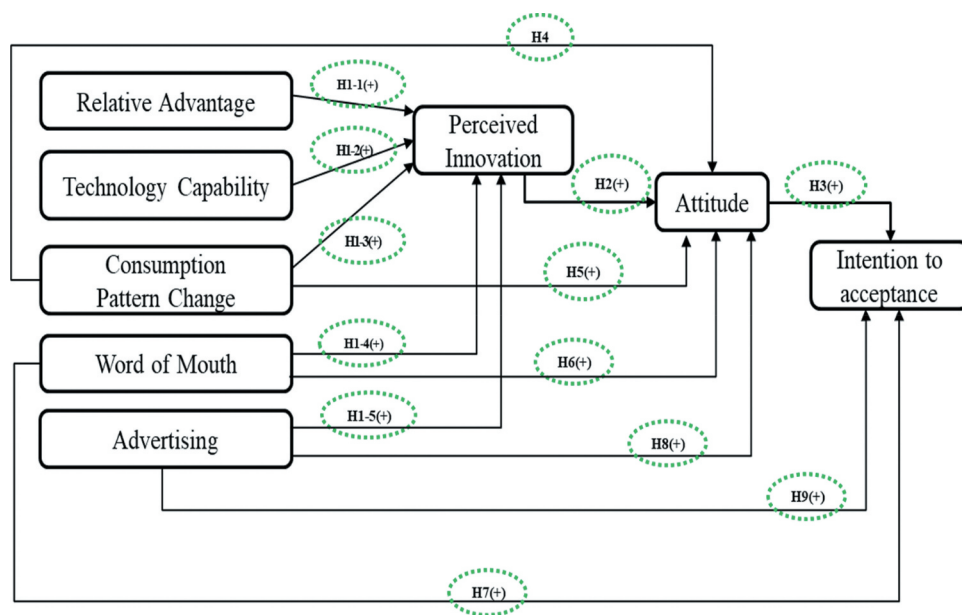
H4

Relative Advantage

H1-1(+)

Perceived Innovation

H1-2(+)

Technology Capability

H2(+)

Attitude

H3(+)

H1-3(+)

Consumption Pattern Change

H5(+)

Intention to acceptance

H1-4(+)

Word of Mouth

H6(+)

H1-5(+)

Advertising

H8(+)

H9(+)

H7(+)